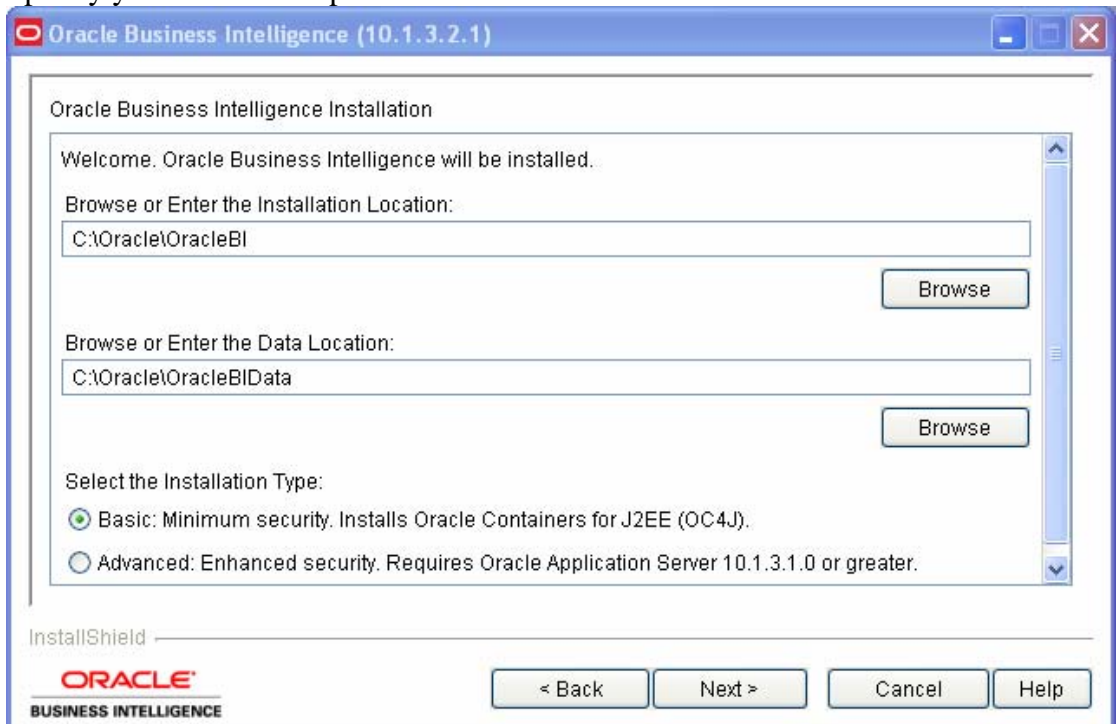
Oracle Business Intelligence (10.1.3.2.1)

Oracle Business Intelligence Installation

Welcome. Oracle Business Intelligence will be installed.

Browse or Enter the Installation Location:

C:\Oracle\OracleBI

Browse

Browse or Enter the Data Location:

C:\Oracle\OracleBIData

Browse

Select the Installation Type:

Basic: Minimum security. Installs Oracle Containers for J2EE (OC4J).

Advanced: Enhanced security. Requires Oracle Application Server 10.1.3.1.0 or greater.

InstallShield

ORACLE
BUSINESS INTELLIGENCE

< Back
Next >
Cancel
Help